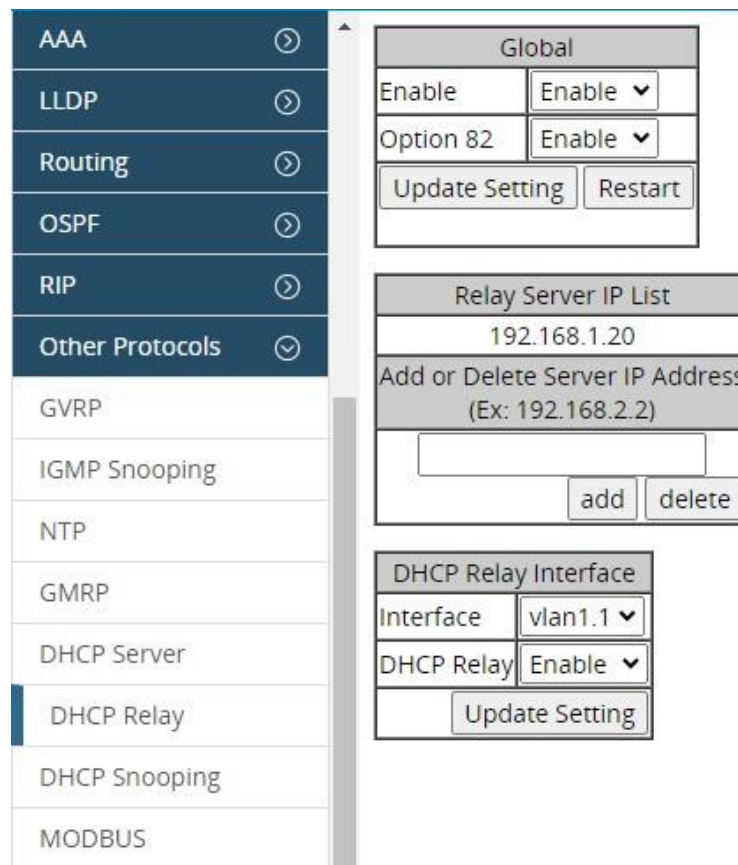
AAA
LLDP
Routing
OSPF
RIP
Other Protocols
GVRP
IGMP Snooping
NTP
GMRP
DHCP Server
DHCP Relay
DHCP Snooping
MODBUS

| Global | |
|---|---|
| Enable | Enable |
| Option 82 | Enable |
| Update Setting | Restart |

| Relay Server IP List |
|---|
| 192.168.1.20 |
| Add or Delete Server IP Address (Ex: 192.168.2.2) |
| add delete |

| DHCP Relay Interface | |
|---|---|
| Interface | vlan1.1 |
| DHCP Relay | Enable |
| Update Setting | |